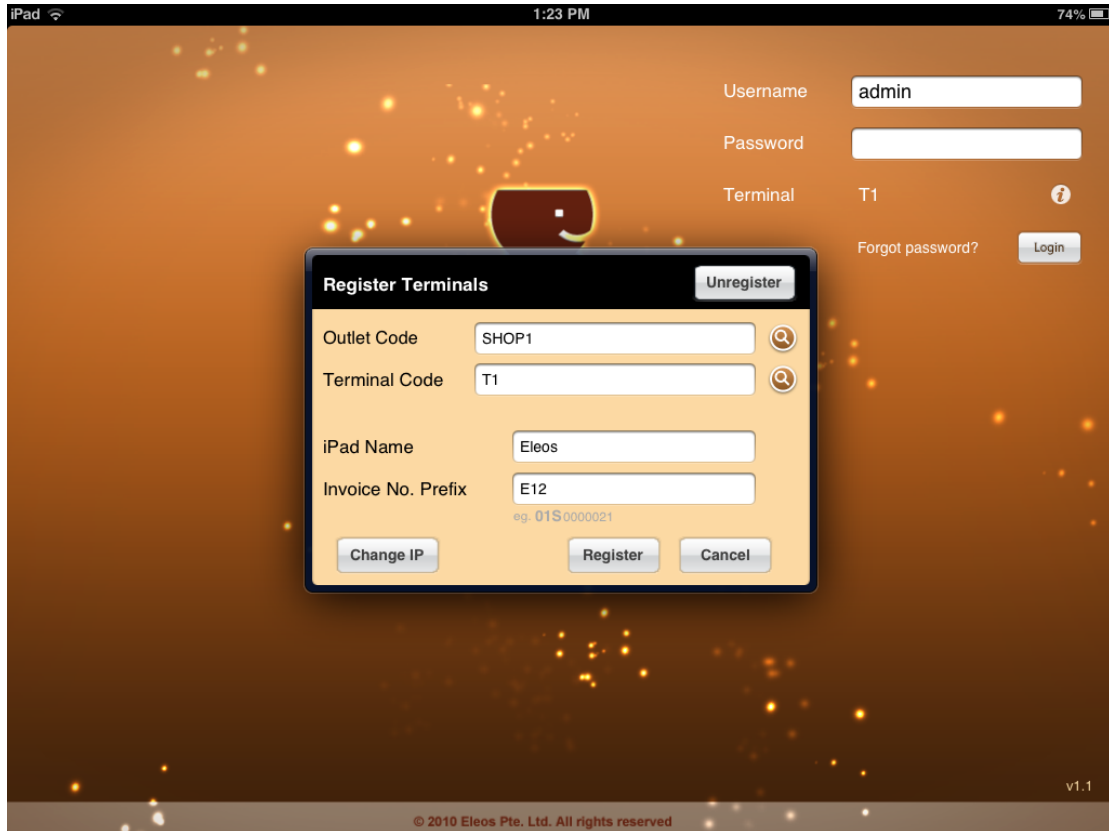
iPad 1:23 PM 74%

Username admin

Password

Terminal T1

Forgot password? Login

Register Terminals Unregister

Outlet Code SHOP1

Terminal Code T1

iPad Name Eleos

Invoice No. Prefix E12

eg. 01S0000021

Change IP Register Cancel

v1.1

© 2010 Eleos Pte. Ltd. All rights reserved